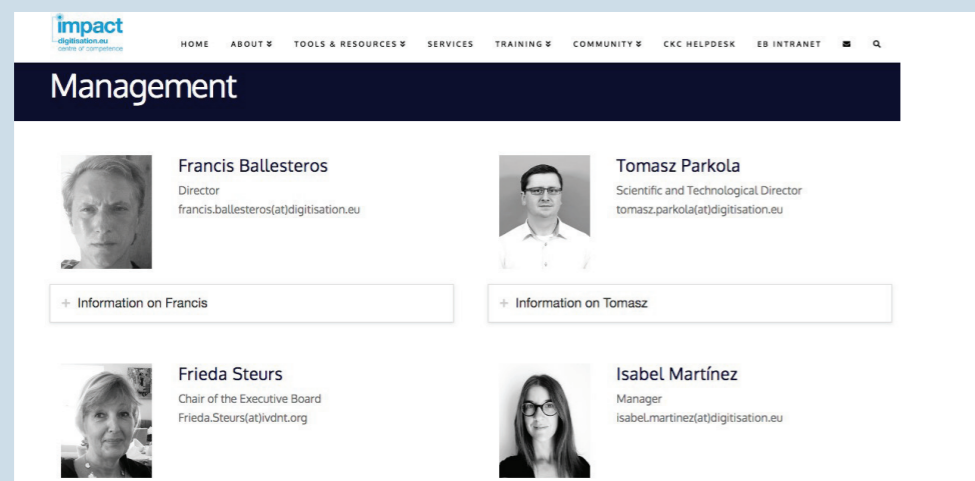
impact
digitisation.eu
centre of competence

HOME ABOUT ¥ TOOLS & RESOURCES ¥ SERVICES TRAINING ¥ COMMUNITY ¥ CKC HELPDESK EB INTRANET

Management

Francis Ballesteros
Director
francis.ballesteros(at)digitisation.eu

Tomasz Parkola
Scientific and Technological Director
tomasz.parkola(at)digitisation.eu

+ Information on Francis

+ Information on Tomasz

Frieda Steurs
Chair of the Executive Board
Frieda.Steurs(at)ivdnt.org

Isabel Martínez
Manager
isabel.martinez(at)digitisation.eu